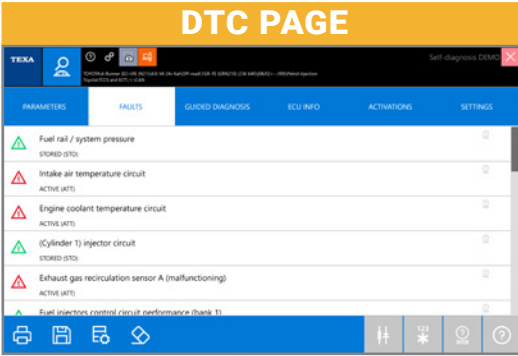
DTC PAGE

TEXA

TOYOTA 4Runner (GC+09) 3%(1GD-FTV) 2.8 D-4D 16V

Self-diagnosis DEMO

| PARAMETERS | FAULTS | GUIDED DIAGNOSIS | ECU INFO | ACTIVATIONS | SETTINGS |
|---|---|---|---|---|---|

Fuel rail / system pressure
STORED (STO)

Intake air temperature circuit
ACTIVE (ATT)

Engine coolant temperature circuit
ACTIVE (ATT)

(Cylinder 1) injector circuit
STORED (STO)

Exhaust gas recirculation sensor A (malfunctioning)
ACTIVE (ATT)

Fuel injectors control circuit performance (bank 1)